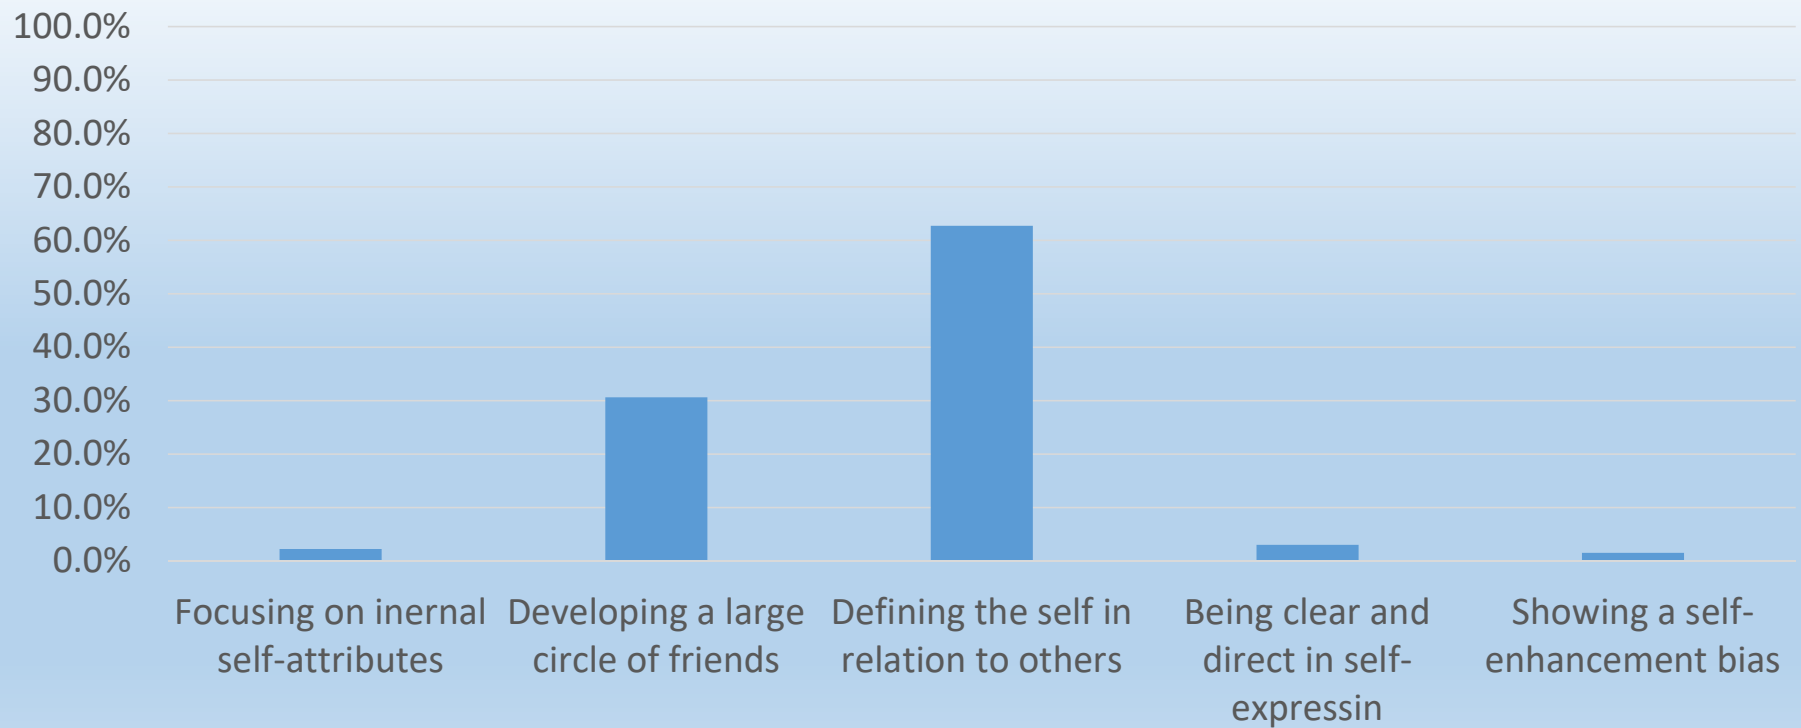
100.0%
90.0%
80.0%
70.0%
60.0%
50.0%
40.0%
30.0%
20.0%
10.0%
0.0%

Focusing on inernal self-attributes
Developing a large circle of friends
Defining the self in relation to others
Being clear and direct in self-expressin
Showing a self-enhancement bias